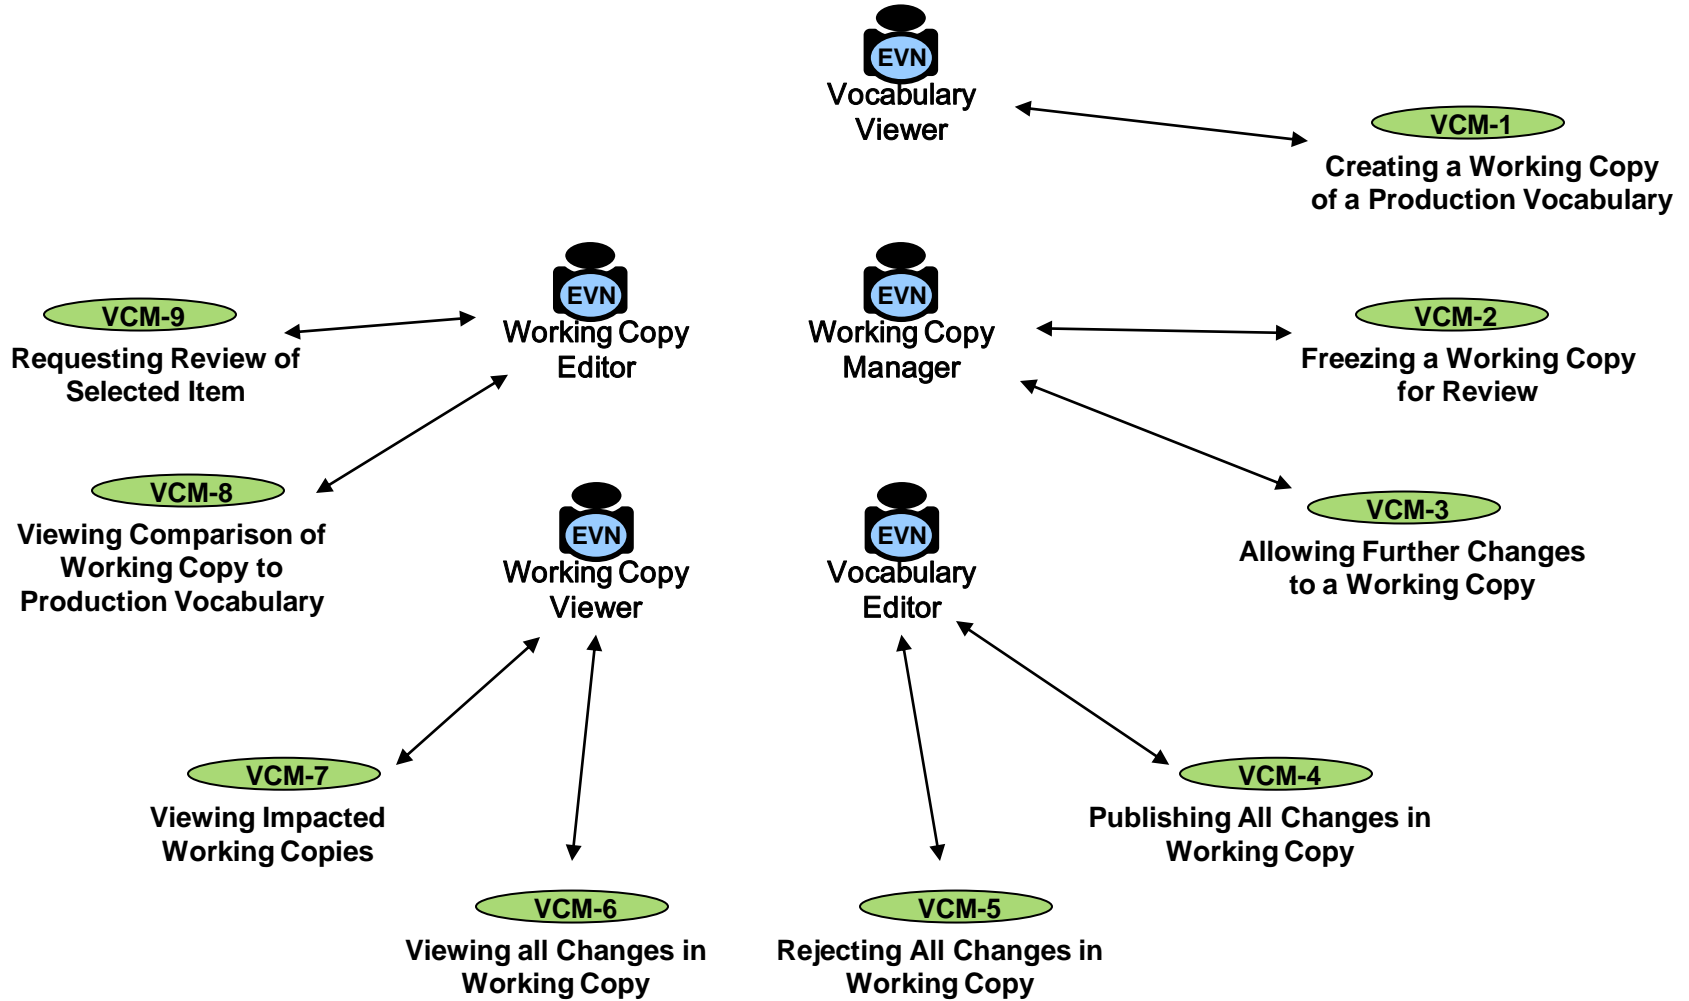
EVN
Vocabulary Viewer

VCM-1
Creating a Working Copy of a Production Vocabulary

VCM-9
Requesting Review of Selected Item

EVN
Working Copy Editor

EVN
Working Copy Manager

VCM-2
Freezing a Working Copy for Review

VCM-8
Viewing Comparison of Working Copy to Production Vocabulary

EVN
Working Copy Viewer

EVN
Vocabulary Editor

VCM-3
Allowing Further Changes to a Working Copy

VCM-7
Viewing Impacted Working Copies

VCM-4
Publishing All Changes in Working Copy

VCM-6
Viewing all Changes in Working Copy

VCM-5
Rejecting All Changes in Working Copy